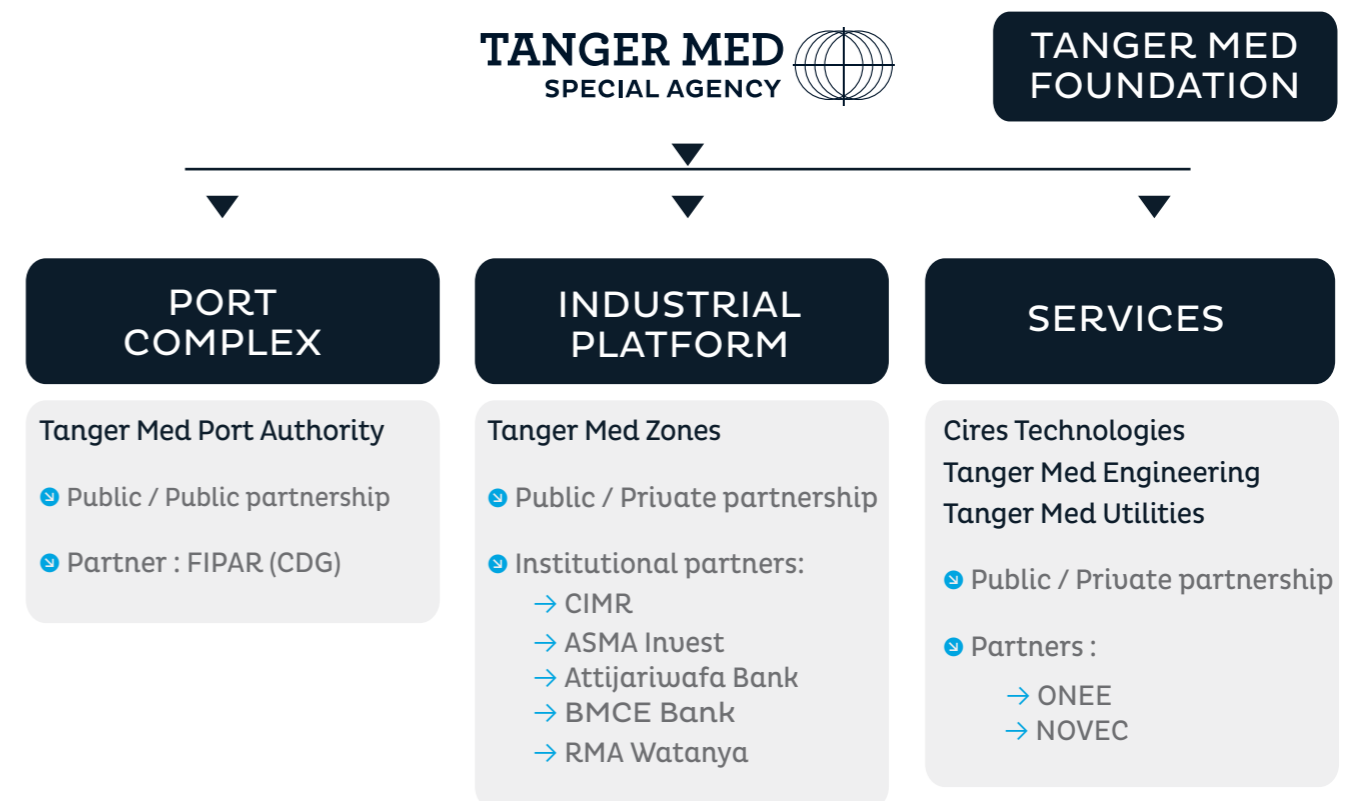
TANGER MED
SPECIAL AGENCY

TANGER MED FOUNDATION

PORT COMPLEX

Tanger Med Port Authority

Public / Public partnership

Partner : FIPAR (CDG)

INDUSTRIAL PLATFORM

Tanger Med Zones

Public / Private partnership

Institutional partners:
→ CIMR
→ ASMA Invest
→ Attijariwafa Bank
→ BMCE Bank
→ RMA Watanya

SERVICES

Cires Technologies
Tanger Med Engineering
Tanger Med Utilities

Public / Private partnership

Partners :
→ ONEE
→ NOVEC